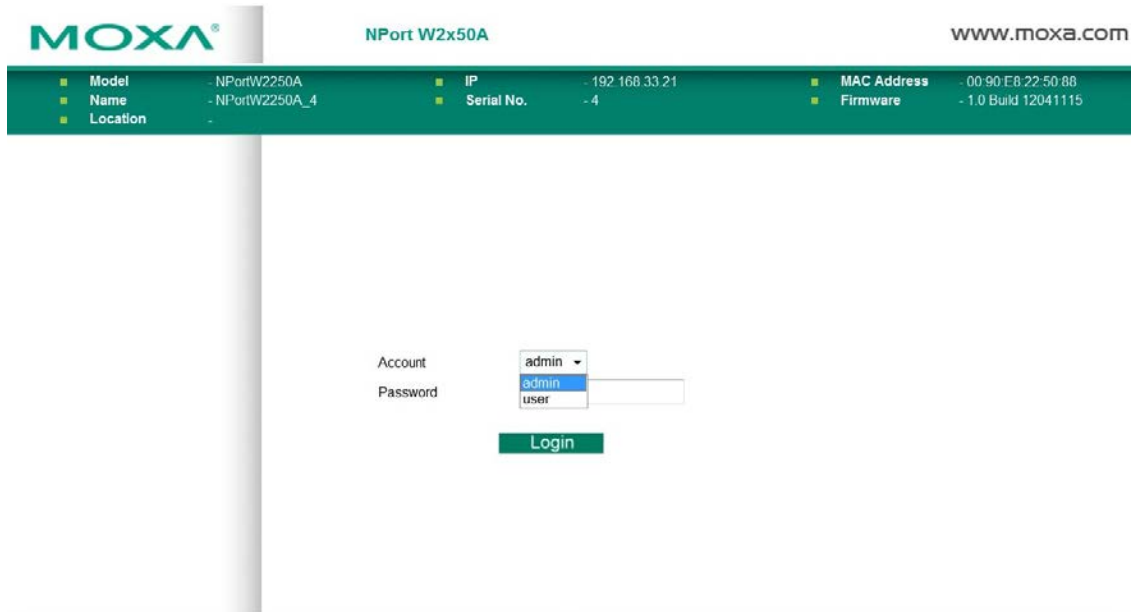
MOXA®

NPort W2x50A

www.moxa.com

| | | | | | |
|---|---|---|---|---|---|
| Model | - NPortW2250A | IP | - 192.168.33.21 | MAC Address | - 00:90:E8:22:50:88 |
| Name | - NPortW2250A_4 | Serial No. | - 4 | Firmware | - 1.0 Build 12041115 |
| Location | - | | | | |

Account admin

admin
user

Password

Login